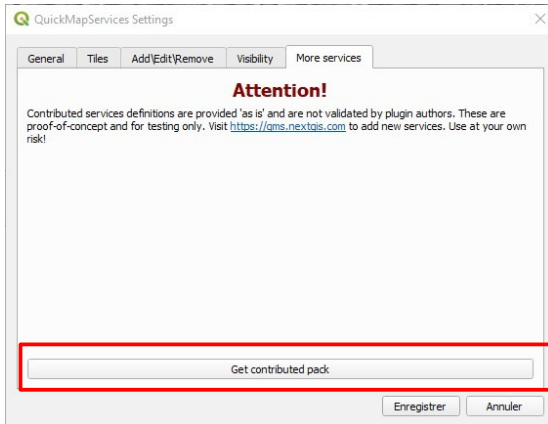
QuickMapServices Settings

General | Tiles | Add\Edit\Remove | Visibility | More services

Attention!

Contributed services definitions are provided 'as is' and are not validated by plugin authors. These are proof-of-concept and for testing only. Visit https://qms.nextgis.com to add new services. Use at your own risk!

Get contributed pack

Enregistrer | Annuler